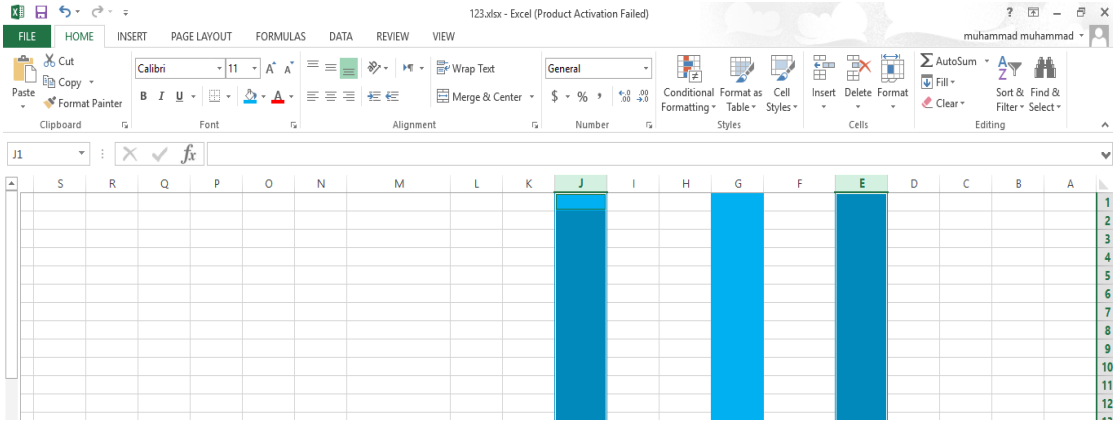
123.xlsx - Excel (Product Activation Failed)

? – ×

FILE HOME INSERT PAGE LAYOUT FORMULAS DATA REVIEW VIEW

muhammad muhammad

Cut
Copy
Paste
Format Painter
Clipboard

Calibri 11
B I U
Font

Wrap Text
Merge & Center
Alignment

General
$ % ,
Number

Conditional Formatting
Format as Table
Cell Styles
Styles

Insert Delete Format
Cells

AutoSum
Fill
Clear
Sort & Filter
Find & Select
Editing

J1

$fx$

| S | R | Q | P | O | N | M | L | K | J | I | H | G | F | E | D | C | B | A |
|---|---|---|---|---|---|---|---|---|---|---|---|---|---|---|---|---|---|---|

1
2
3
4
5
6
7
8
9
10
11
12